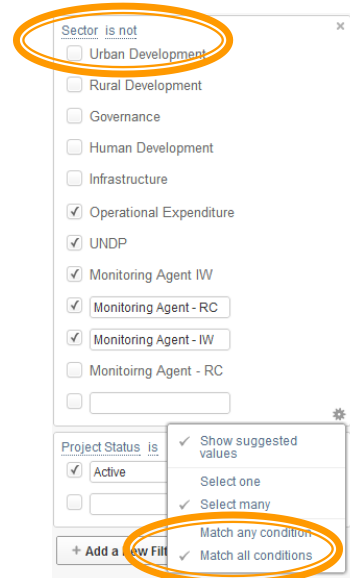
Sector is not ×

Urban Development

Rural Development

Governance

Human Development

Infrastructure

✓ Operational Expenditure

✓ UNDP

✓ Monitoring Agent IW

✓ Monitoring Agent - RC

✓ Monitoring Agent - IW

Monitoirng Agent - RC

Project Status is

✓ Active

+ Add a New Filt

✓ Show suggested values

Select one

✓ Select many

Match any condition

✓ Match all conditions